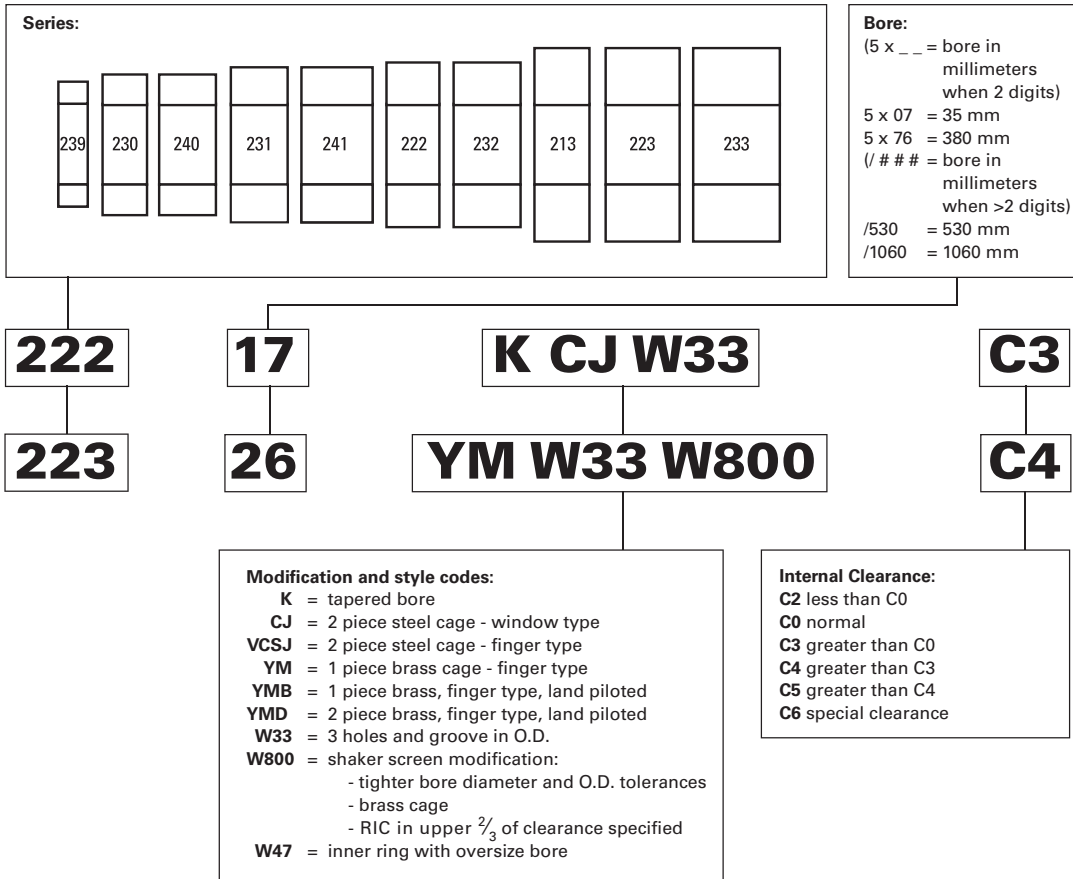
Series:

239 230 240 231 241 222 232 213 223 233

Bore:
(5 x _ _ = bore in millimeters when 2 digits)
5 x 07 = 35 mm
5 x 76 = 380 mm
(/ # # # = bore in millimeters when >2 digits)
/530 = 530 mm
/1060 = 1060 mm

222
223

17
26

K CJ W33
YM W33 W800

C3
C4

Modification and style codes:
K = tapered bore
CJ = 2 piece steel cage - window type
VCSJ = 2 piece steel cage - finger type
YM = 1 piece brass cage - finger type
YMB = 1 piece brass, finger type, land piloted
YMD = 2 piece brass, finger type, land piloted
W33 = 3 holes and groove in O.D.
W800 = shaker screen modification:
- tighter bore diameter and O.D. tolerances
- brass cage
- RIC in upper $\frac{2}{3}$ of clearance specified
W47 = inner ring with oversize bore

Internal Clearance:
C2 less than C0
C0 normal
C3 greater than C0
C4 greater than C3
C5 greater than C4
C6 special clearance